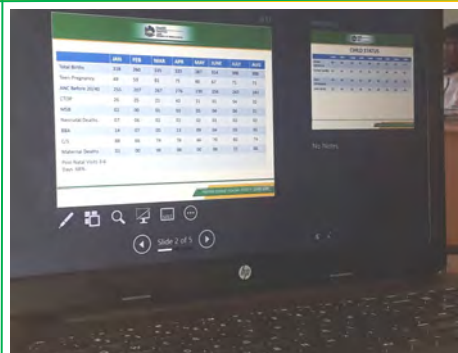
| | JAN | FEB | MAR | APR | MAY | JUNE | JULY | AUG |
|---|---|---|---|---|---|---|---|---|
| Total Births | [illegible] | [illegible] | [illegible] | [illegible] | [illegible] | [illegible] | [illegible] | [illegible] |
| Teen Pregnancy | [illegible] | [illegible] | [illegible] | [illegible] | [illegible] | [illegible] | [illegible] | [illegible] |
| ANC Before 20 Wk | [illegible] | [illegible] | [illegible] | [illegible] | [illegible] | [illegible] | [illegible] | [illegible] |
| CTOP | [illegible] | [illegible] | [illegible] | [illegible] | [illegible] | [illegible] | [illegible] | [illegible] |
| NSB | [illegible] | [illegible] | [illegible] | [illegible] | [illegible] | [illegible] | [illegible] | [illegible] |
| Neonatal Deaths | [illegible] | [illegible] | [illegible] | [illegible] | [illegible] | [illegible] | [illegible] | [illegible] |
| BBA | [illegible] | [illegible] | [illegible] | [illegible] | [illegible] | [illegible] | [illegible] | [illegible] |
| C/S | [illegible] | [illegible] | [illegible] | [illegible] | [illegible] | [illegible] | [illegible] | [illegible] |
| Maternal Deaths | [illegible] | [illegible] | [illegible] | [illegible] | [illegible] | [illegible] | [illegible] | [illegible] |

Post Natal Visits 3-6 Days 48%

CHILD STATUS

No Notes

Slide 2 of 5

hp